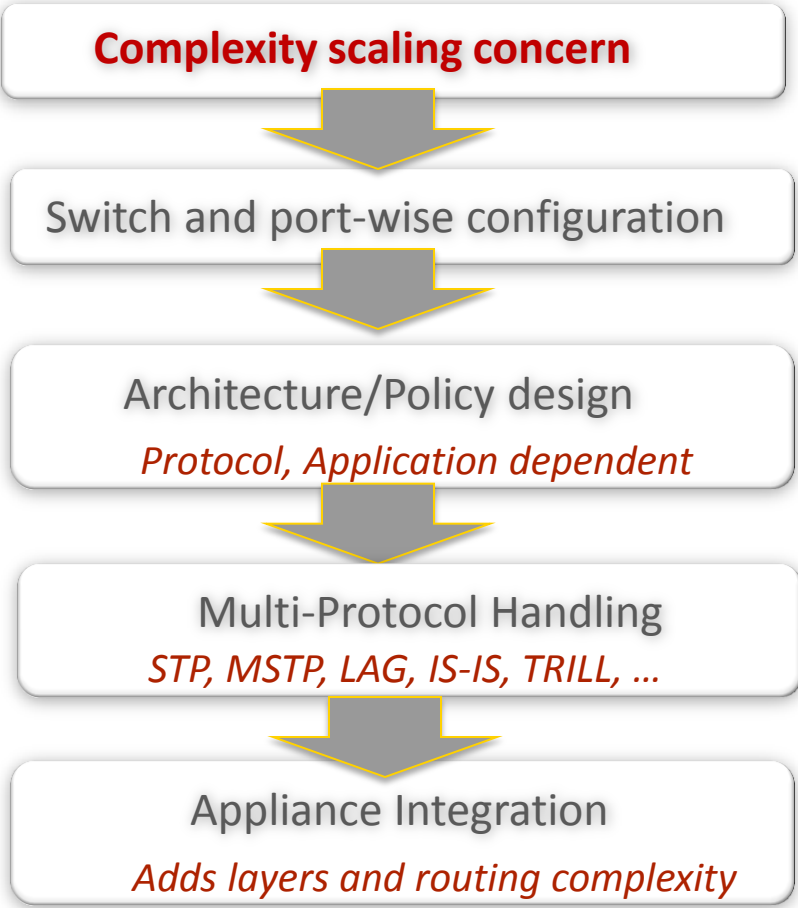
Complexity scaling concern

Switch and port-wise configuration

Architecture/Policy design

Protocol, Application dependent

Multi-Protocol Handling

STP, MSTP, LAG, IS-IS, TRILL, …

Appliance Integration

Adds layers and routing complexity